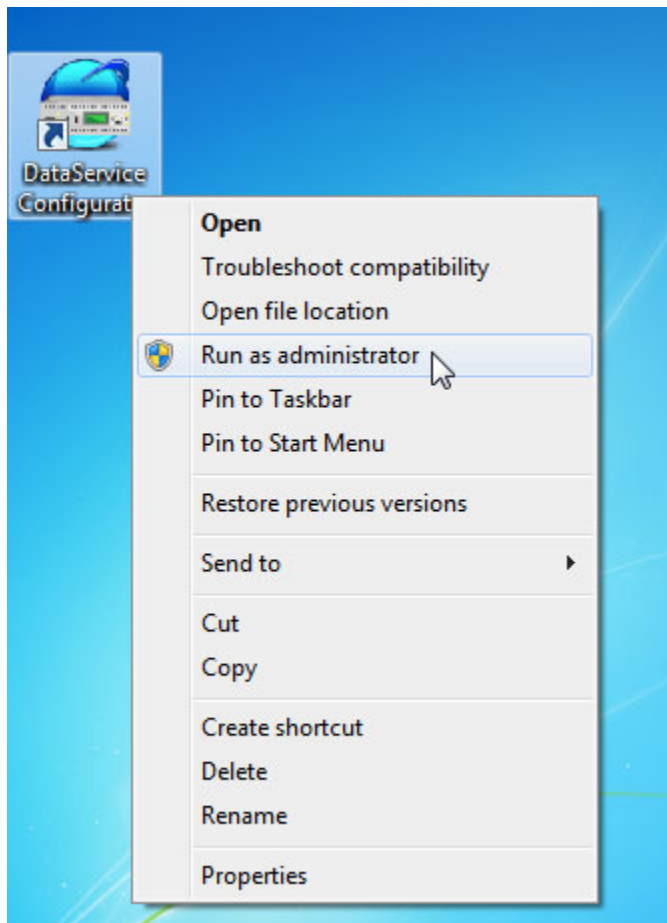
DataService Configurat

Open
Troubleshoot compatibility
Open file location
Run as administrator
Pin to Taskbar
Pin to Start Menu

Restore previous versions

Send to

Cut
Copy

Create shortcut
Delete
Rename

Properties